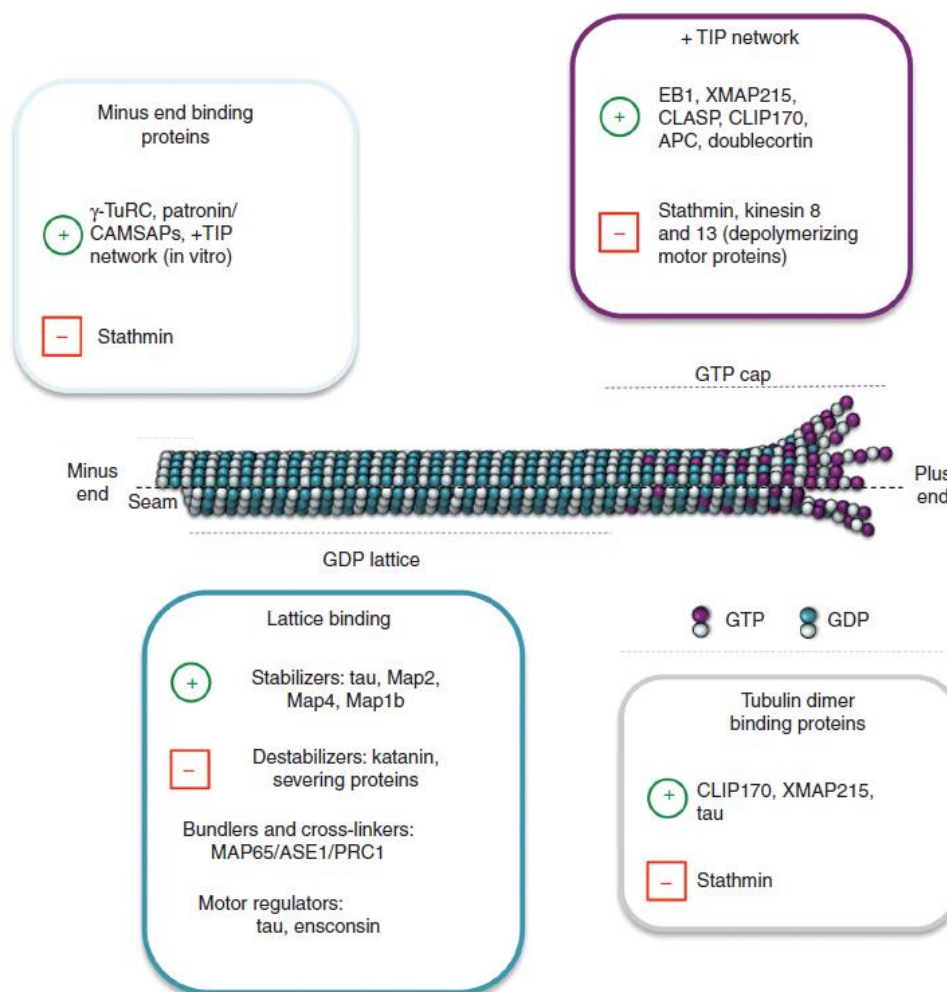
+TIP network

+ EB1, XMAP215, CLASP, CLIP170, APC, doublecortin

− Stathmin, kinesin 8 and 13 (depolymerizing motor proteins)

Minus end binding proteins

+ γ-TuRC, patronin/ CAMSAPs, +TIP network (in vitro)

− Stathmin

GTP cap

Minus end

Seam

Plus end

GDP lattice

Lattice binding

+ Stabilizers: tau, Map2, Map4, Map1b

− Destabilizers: katanin, severing proteins

Bundlers and cross-linkers: MAP65/ASE1/PRC1

Motor regulators: tau, ensconsin

GTP GDP

Tubulin dimer binding proteins

+ CLIP170, XMAP215, tau

− Stathmin